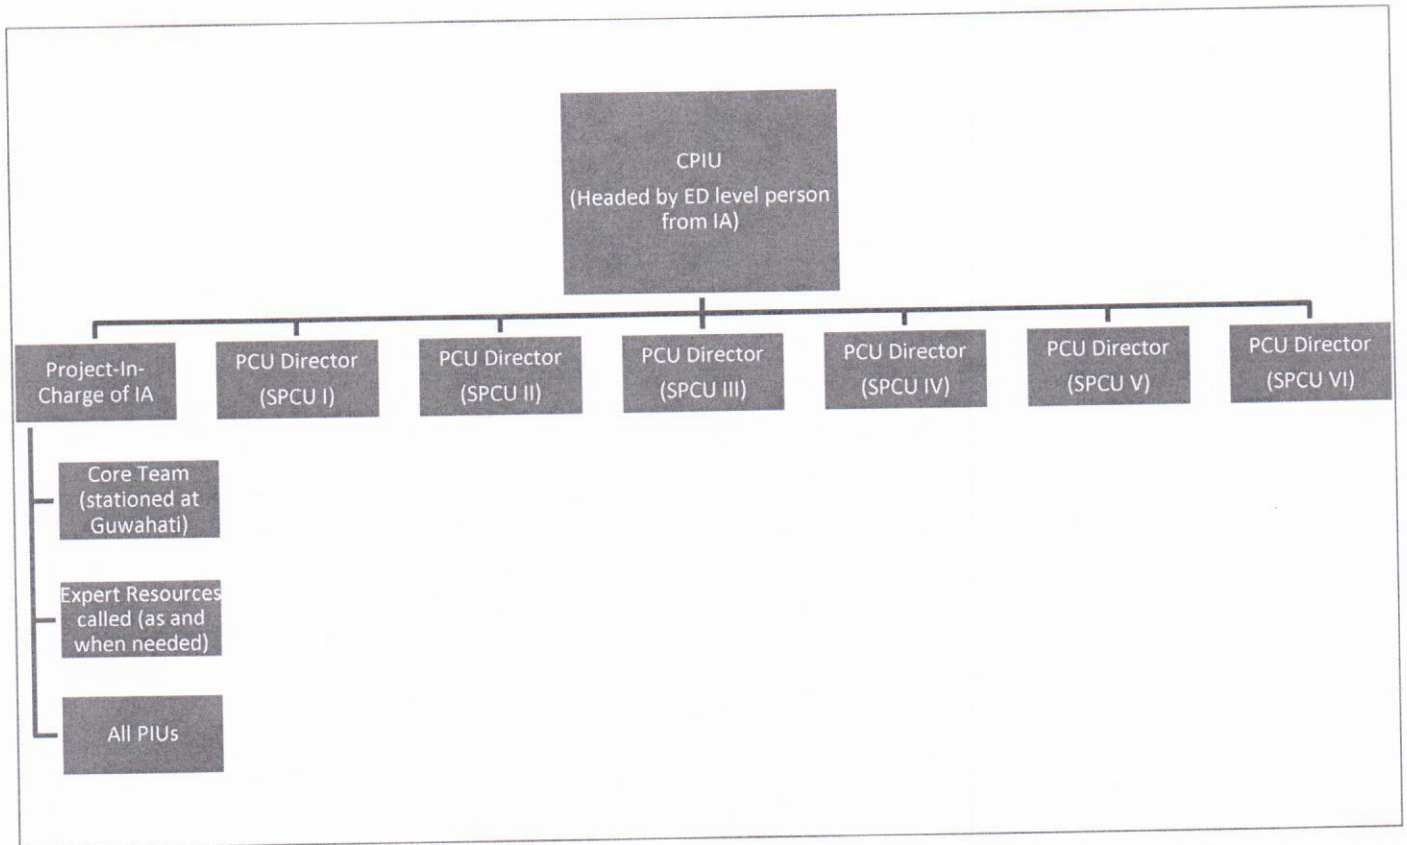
CPIU
(Headed by ED level person from IA)

Project-In-Charge of IA

PCU Director
(SPCU I)

PCU Director
(SPCU II)

PCU Director
(SPCU III)

PCU Director
(SPCU IV)

PCU Director
(SPCU V)

PCU Director
(SPCU VI)

Core Team (stationed at Guwahati)

Expert Resources called (as and when needed)

All PIUs